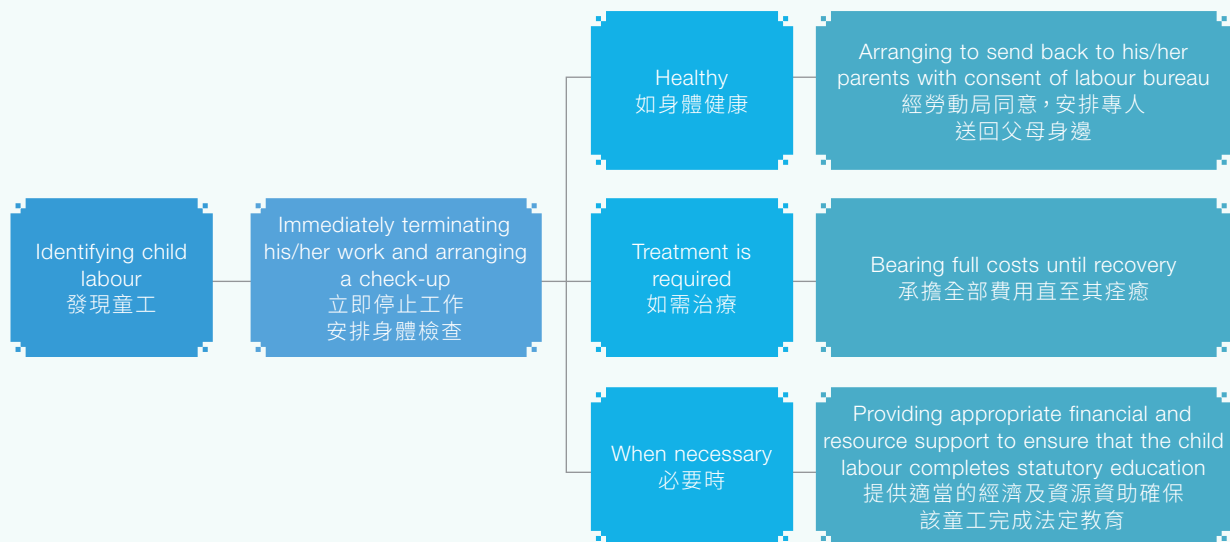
Identifying child labour
發現童工

Immediately terminating his/her work and arranging a check-up
立即停止工作
安排身體檢查

Healthy
如身體健康

Arranging to send back to his/her parents with consent of labour bureau
經勞動局同意，安排專人
送回父母身邊

Treatment is required
如需治療

Bearing full costs until recovery
承擔全部費用直至其痊癒

When necessary
必要時

Providing appropriate financial and resource support to ensure that the child labour completes statutory education
提供適當的經濟及資源資助確保
該童工完成法定教育